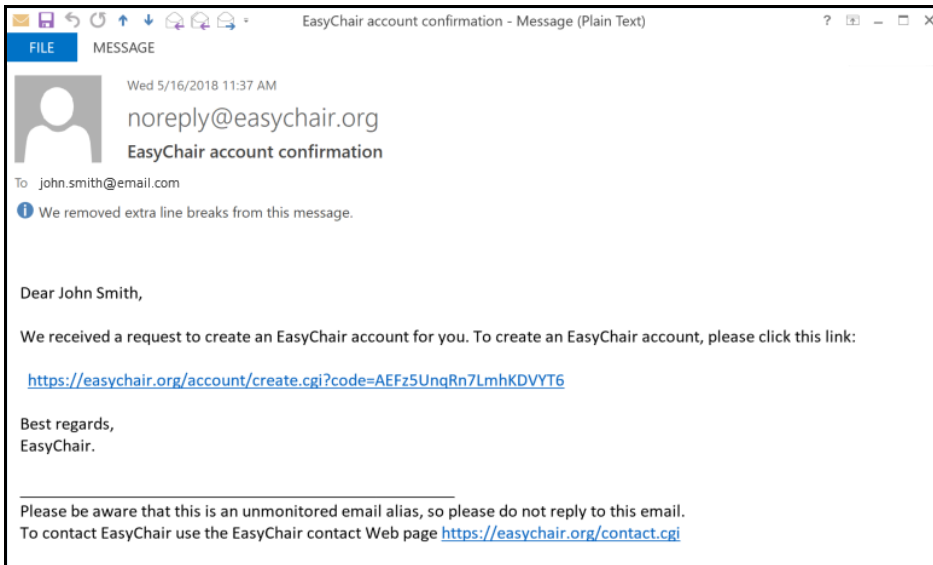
EasyChair account confirmation - Message (Plain Text)

? – ✕

FILE MESSAGE

Wed 5/16/2018 11:37 AM

noreply@easychair.org

EasyChair account confirmation

To john.smith@email.com

We removed extra line breaks from this message.

Dear John Smith,

We received a request to create an EasyChair account for you. To create an EasyChair account, please click this link:

https://easychair.org/account/create.cgi?code=AEFz5UnqRn7LmhKDVYT6

Best regards,
EasyChair.

Please be aware that this is an unmonitored email alias, so please do not reply to this email.
To contact EasyChair use the EasyChair contact Web page https://easychair.org/contact.cgi